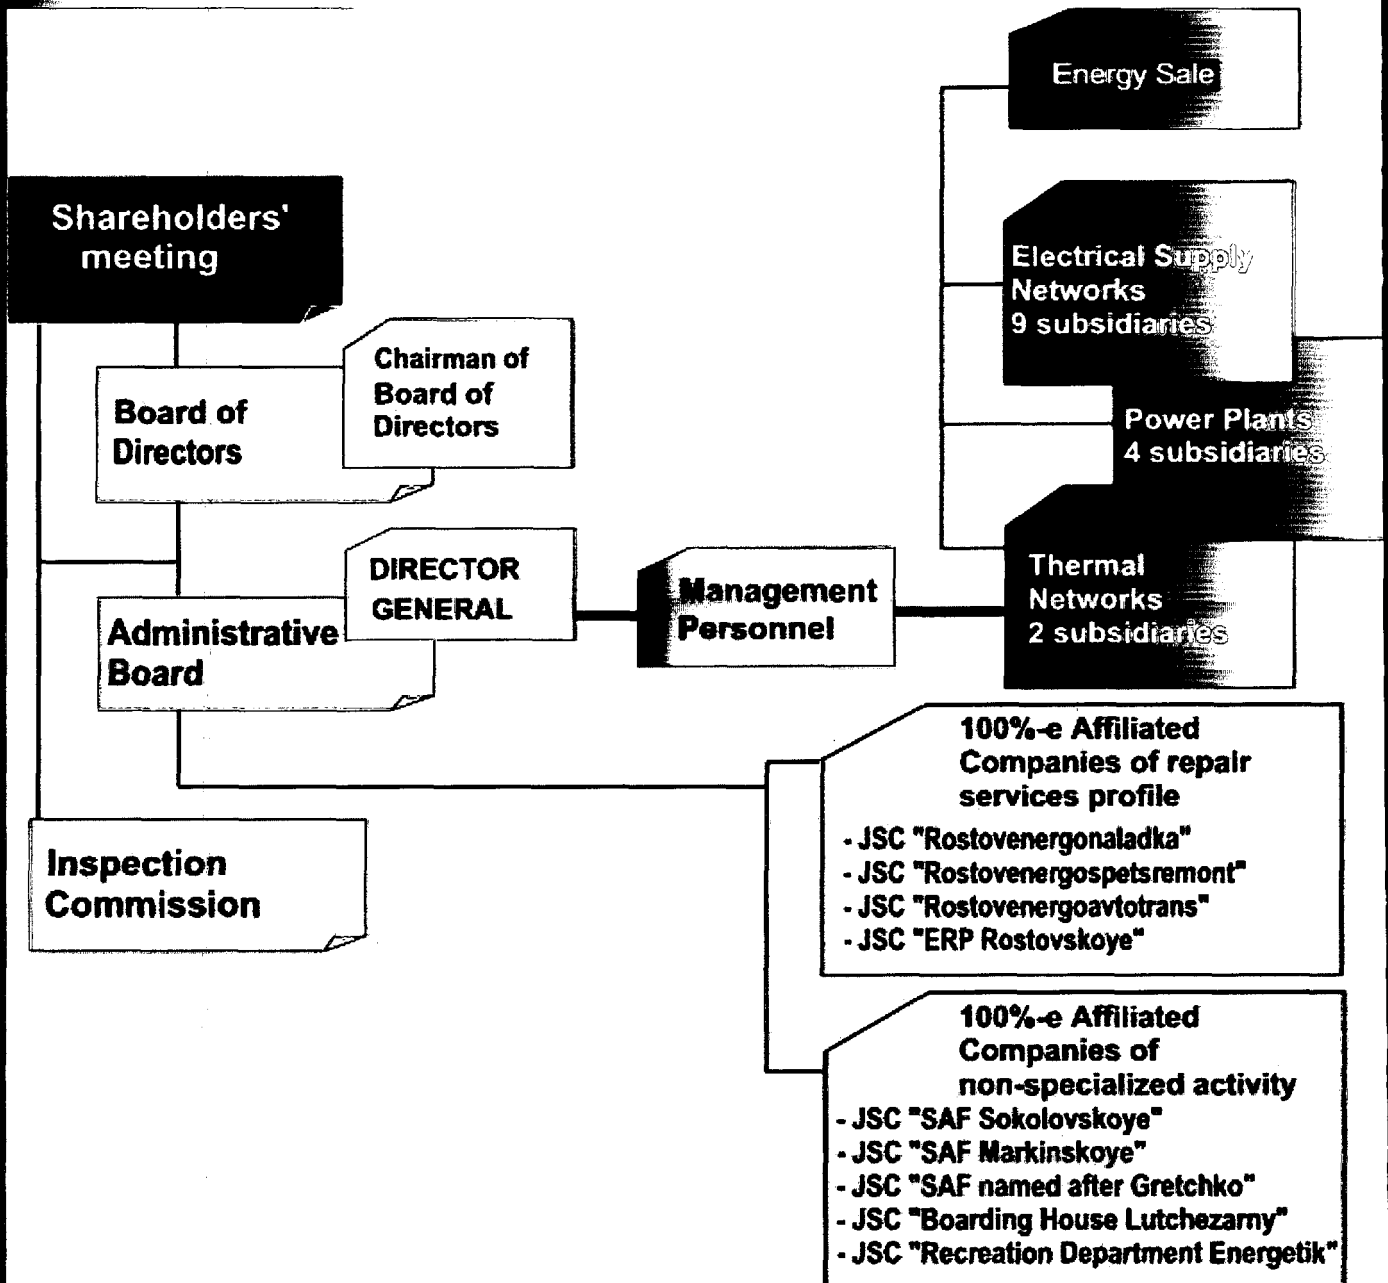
Energy Sale

Shareholders' meeting

Electrical Supply Networks
9 subsidiaries

Chairman of Board of Directors

Board of Directors

Power Plants
4 subsidiaries

DIRECTOR GENERAL

Administrative Board

Management Personnel

Thermal Networks
2 subsidiaries

100%-e Affiliated Companies of repair services profile
- JSC "Rostovenergonaladka"
- JSC "Rostovenergospetsremont"
- JSC "Rostovenergoavtotrans"
- JSC "ERP Rostovskoye"

Inspection Commission

100%-e Affiliated Companies of non-specialized activity
- JSC "SAF Sokolovskoye"
- JSC "SAF Markinskoye"
- JSC "SAF named after Gretchko"
- JSC "Boarding House Lutchezarny"
- JSC "Recreation Department Energetik"